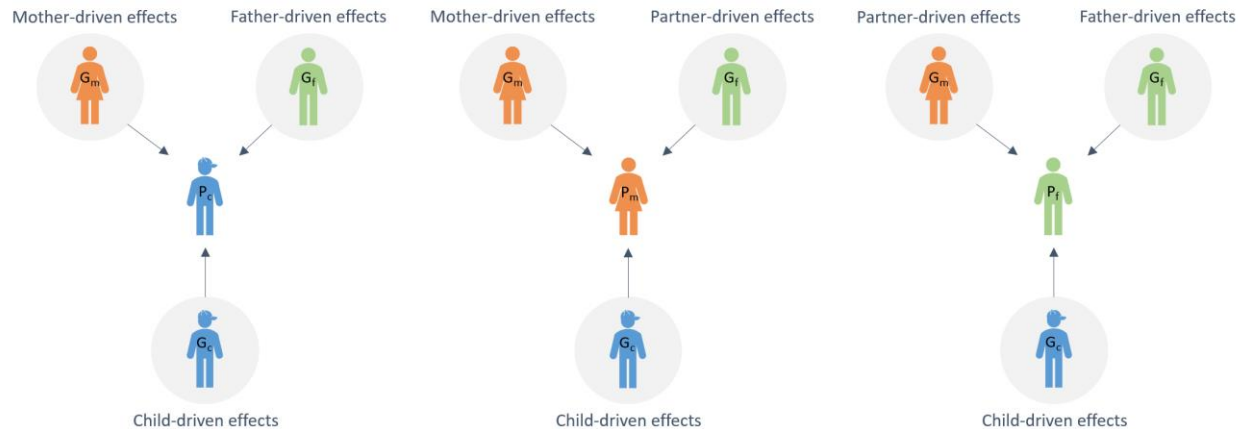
Mother-driven effects

Father-driven effects

$G_m$

$G_f$

$P_c$

$G_c$

Child-driven effects

Mother-driven effects

Partner-driven effects

$G_m$

$G_f$

$P_m$

$G_c$

Child-driven effects

Partner-driven effects

Father-driven effects

$G_m$

$G_f$

$P_f$

$G_c$

Child-driven effects